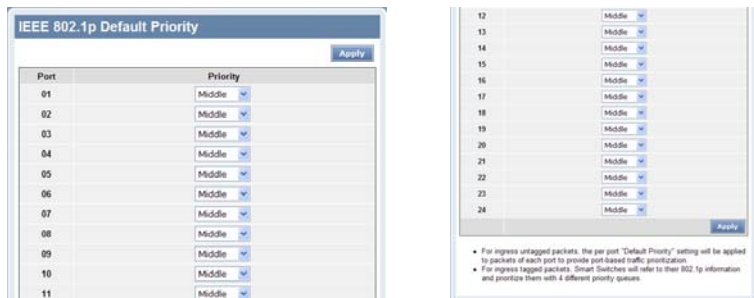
IEEE 802.1p Default Priority

Apply

| Port | Priority |
|---|---|
| 01 | Middle |
| 02 | Middle |
| 03 | Middle |
| 04 | Middle |
| 05 | Middle |
| 06 | Middle |
| 07 | Middle |
| 08 | Middle |
| 09 | Middle |
| 10 | Middle |
| 11 | Middle |

| | |
|---|---|
| 12 | Middle |
| 13 | Middle |
| 14 | Middle |
| 15 | Middle |
| 16 | Middle |
| 17 | Middle |
| 18 | Middle |
| 19 | Middle |
| 20 | Middle |
| 21 | Middle |
| 22 | Middle |
| 23 | Middle |
| 24 | Middle |

Apply

• For ingress untagged packets, the per port "Default Priority" setting will be applied to packets of each port to provide port-based traffic prioritization.
• For ingress tagged packets, Smart Switches will refer to their 802.1p information and prioritize them with 4 different priority queues.